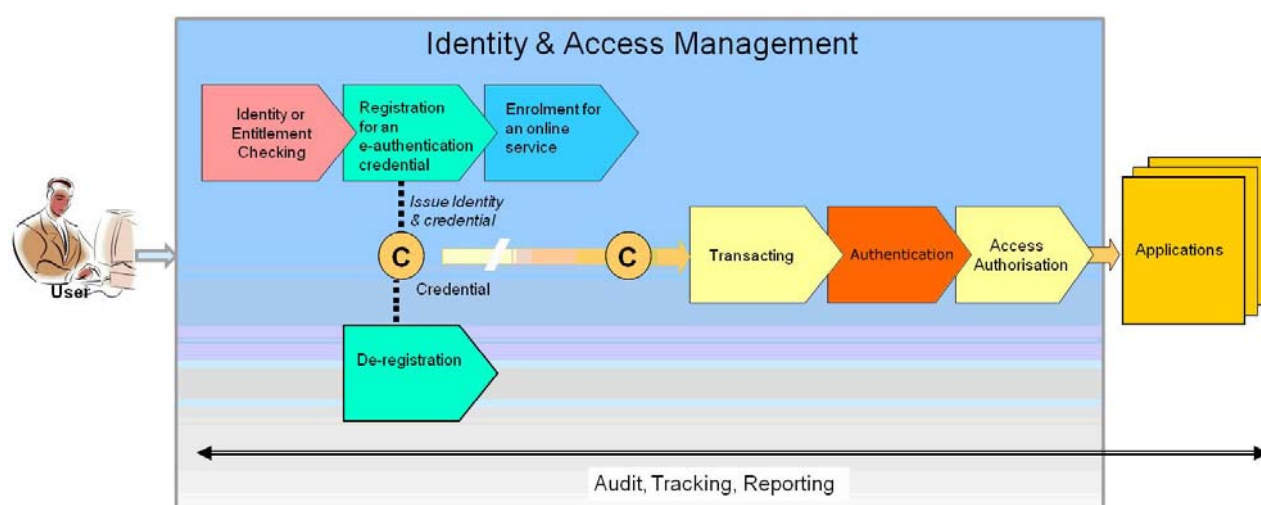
Identity & Access Management

User

Identity or Entitlement Checking

Registration for an e-authentication credential

Enrolment for an online service

Issue Identity & credential

C

Credential

C

Transacting

Authentication

Access Authorisation

Applications

De-registration

Audit, Tracking, Reporting